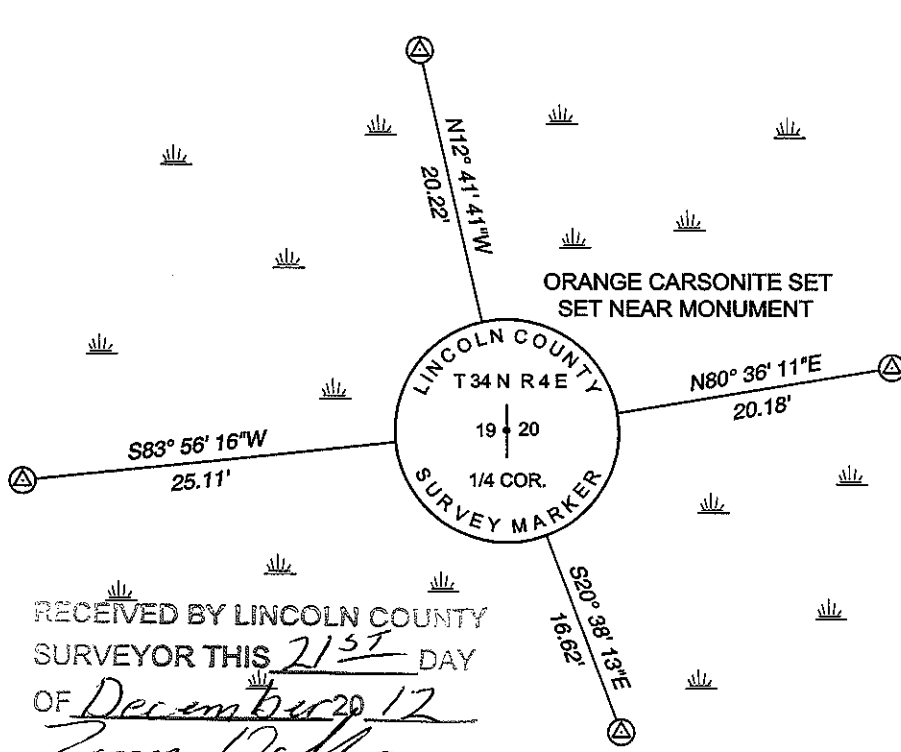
N12° 41' 41"W
20.22'

ORANGE CARSONITE SET
SET NEAR MONUMENT

LINCOLN COUNTY
T34 N R4 E
19 20
1/4 COR.
SURVEY MARKER

N80° 36' 11"E
20.18'

S83° 56' 16"W
25.11'

S20° 38' 13"E
16.62'

RECEIVED BY LINCOLN COUNTY SURVEYOR THIS 21ST DAY OF December 20 12

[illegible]